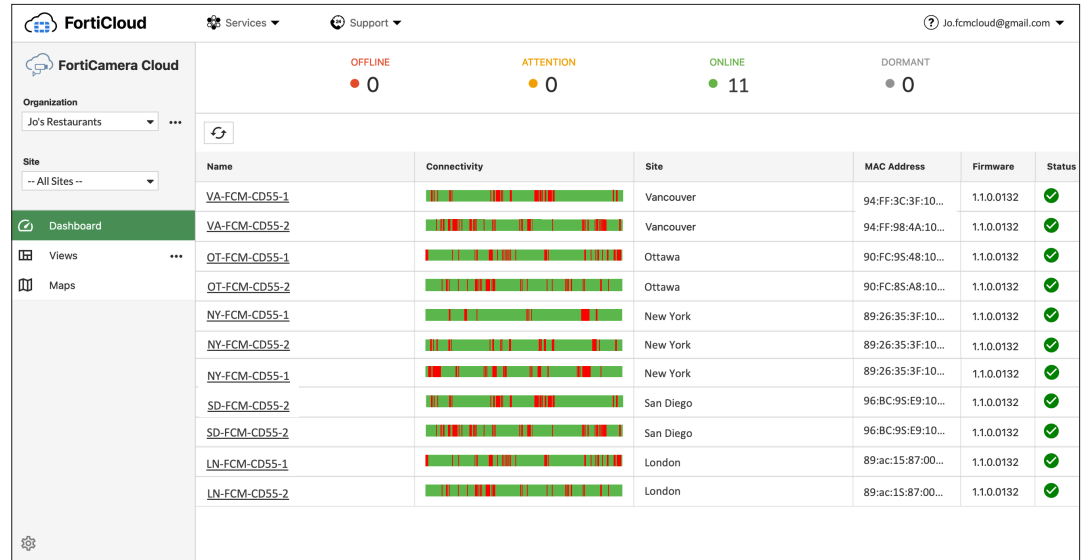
FortiCloud
Services
Support
Jo.fcmcloud@gmail.com

FortiCamera Cloud

Organization
Jo's Restaurants

Site
-- All Sites --

Dashboard
Views
Maps

OFFLINE
0
ATTENTION
0
ONLINE
11
DORMANT
0

| Name | Connectivity | Site | MAC Address | Firmware | Status |
|---|---|---|---|---|---|
| VA-FCM-CD55-1 | | Vancouver | 94:FF:3C:3F:10... | 1.1.0.0132 | |
| VA-FCM-CD55-2 | | Vancouver | 94:FF:98:4A:10... | 1.1.0.0132 | |
| OT-FCM-CD55-1 | | Ottawa | 90:FC:9S:48:10... | 1.1.0.0132 | |
| OT-FCM-CD55-2 | | Ottawa | 90:FC:8S:A8:10... | 1.1.0.0132 | |
| NY-FCM-CD55-1 | | New York | 89:26:35:3F:10... | 1.1.0.0132 | |
| NY-FCM-CD55-2 | | New York | 89:26:35:3F:10... | 1.1.0.0132 | |
| NY-FCM-CD55-1 | | New York | 89:26:35:3F:10... | 1.1.0.0132 | |
| SD-FCM-CD55-2 | | San Diego | 96:BC:9S:E9:10... | 1.1.0.0132 | |
| SD-FCM-CD55-2 | | San Diego | 96:BC:9S:E9:10... | 1.1.0.0132 | |
| LN-FCM-CD55-1 | | London | 89:ac:15:87:00... | 1.1.0.0132 | |
| LN-FCM-CD55-2 | | London | 89:ac:1S:87:00... | 1.1.0.0132 | |